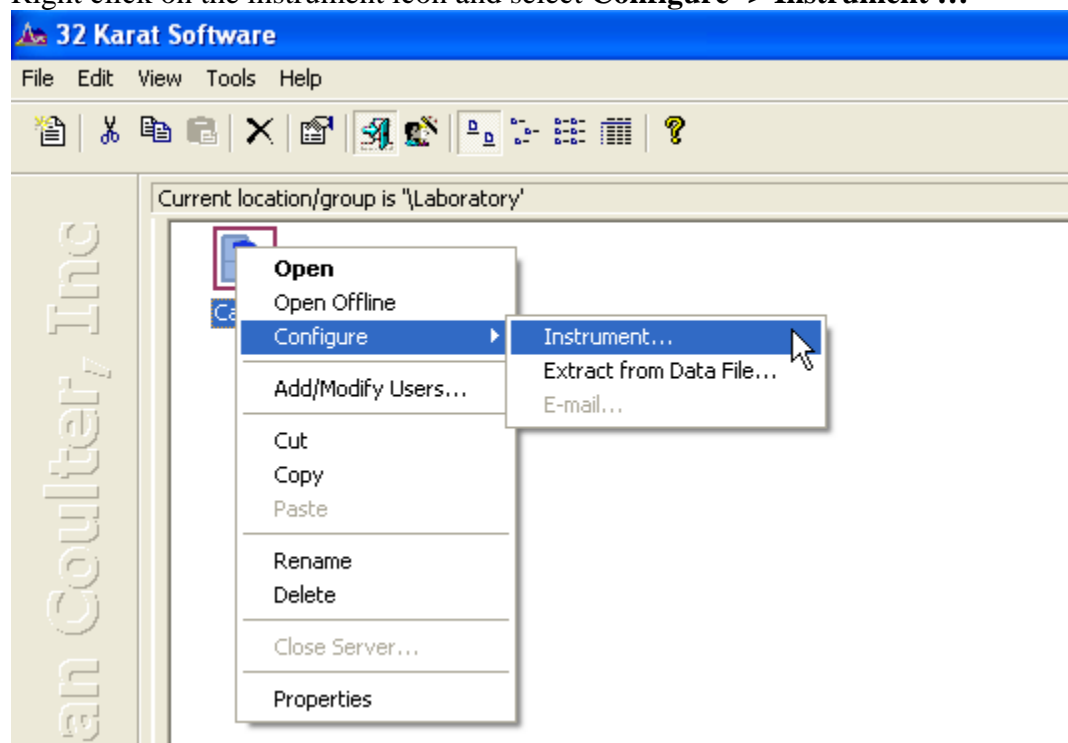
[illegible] click on the instrument icon and select **Configure -> Instrument ...**

32 Karat Software

File Edit View Tools Help

Current location/group is '\Laboratory'

Ca

Open
Open Offline
Configure
Add/Modify Users...
Cut
Copy
Paste
Rename
Delete
Close Server...
Properties

Instrument...
Extract from Data File...
E-mail...

an Coulter, Inc